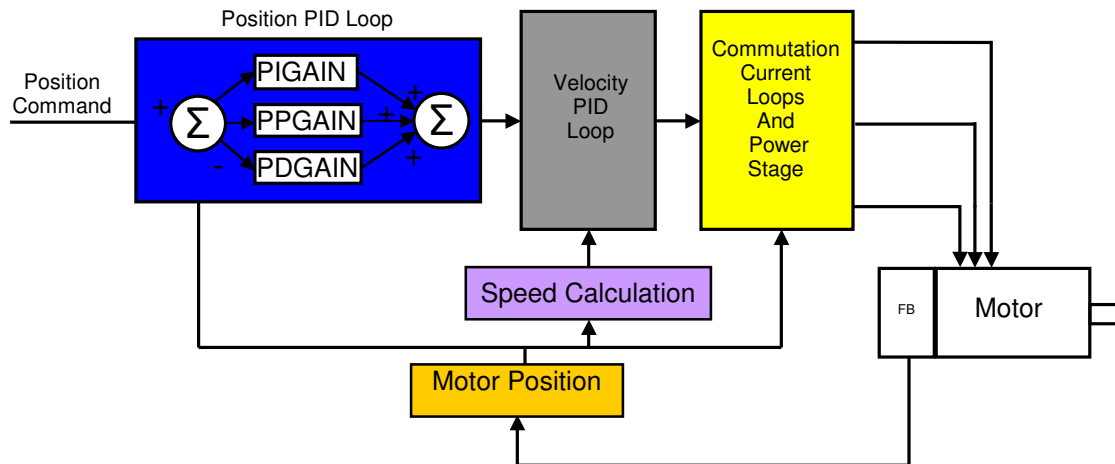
Position PID Loop

Position Command

+

$\Sigma$

-

PIGAIN

PPGAIN

PDGAIN

+

+

+

$\Sigma$

Velocity PID Loop

Commutation Current Loops And Power Stage

Speed Calculation

FB

Motor

Motor Position